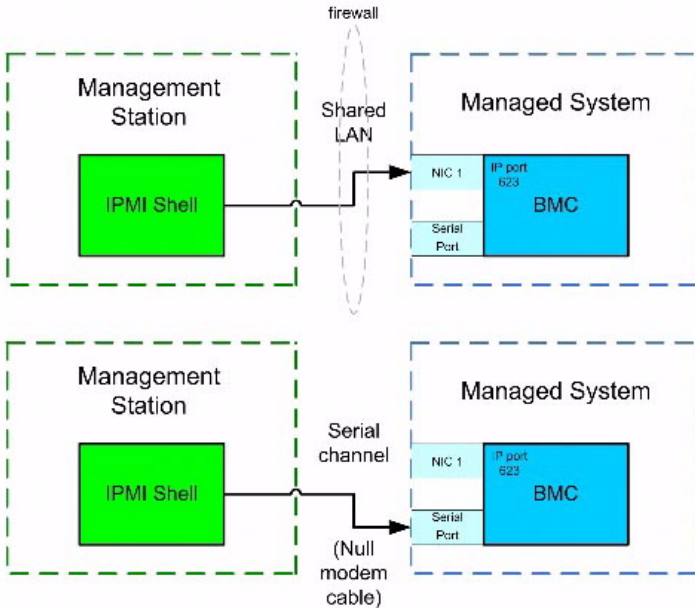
firewall

Management Station

IPMI Shell

Shared LAN

Managed System

NIC 1

Serial Port

IP port 623

BMC

Management Station

IPMI Shell

Serial channel

(Null modem cable)

Managed System

NIC 1

Serial Port

IP port 623

BMC